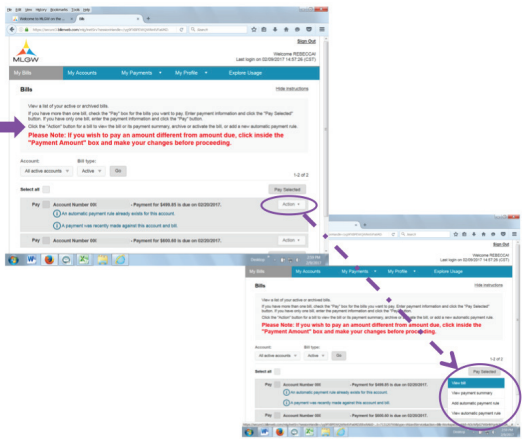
File Edit View History Bookmarks Tools Help
Welcome to MLGW on the... × | Bills × | +
https://secure3.mlgw.com/...
Search

MLGW
Sign Out
Welcome REBECCA
Last login on 02/09/2017 14:07:26 (CST)

My Bills | My Accounts | My Payments | My Profile | Explore Usage

Bills
Hide instructions

View a list of your active or archived bills.
If you have more than one bill, check the "Pay" box for the bills you want to pay. Enter payment information and click the "Pay Selected" button. If you have only one bill, enter the payment information and click the "Pay" button.
Click the "Action" button for a bill to view the bill or its payment summary, archive or activate the bill, or add a new automatic payment rule.
Please Note: If you wish to pay an amount different from amount due, click inside the "Payment Amount" box and make your changes before proceeding.

Account: All active accounts
Bill type: Active
Go

1-2 of 2

Select all
Pay Selected

Pay | Account Number 000 | - Payment for $499.85 is due on 02/20/2017. | Action
An automatic payment rule already exists for this account.
A payment was recently made against this account and bill.

Pay | Account Number 000 | - Payment for $650.55 is due on 02/20/2017. | Action

Sign Out
Welcome REBECCA
Last login on 02/09/2017 14:07:26 (CST)

My Bills | My Accounts | My Payments | My Profile | Explore Usage

Bills
Hide instructions

View a list of your active or archived bills.
If you have more than one bill, check the "Pay" box for the bills you want to pay. Enter payment information and click the "Pay Selected" button. If you have only one bill, enter the payment information and click the "Pay" button.
Click the "Action" button for a bill to view the bill or its payment summary, archive or activate the bill, or add a new automatic payment rule.
Please Note: If you wish to pay an amount different from amount due, click inside the "Payment Amount" box and make your changes before proceeding.

Account: All active accounts
Bill type: Active
Go

1-2 of 2

Select all
Pay Selected

Pay | Account Number 000 | - Payment for $499.85 is due on 02/20/2017.
An automatic payment rule already exists for this account.
A payment was recently made against this account and bill.

Pay | Account Number 000 | - Payment for $650.55 is due on 02/20/2017.

View bill
View payment summary
Add automatic payment rule
View automatic payment rule